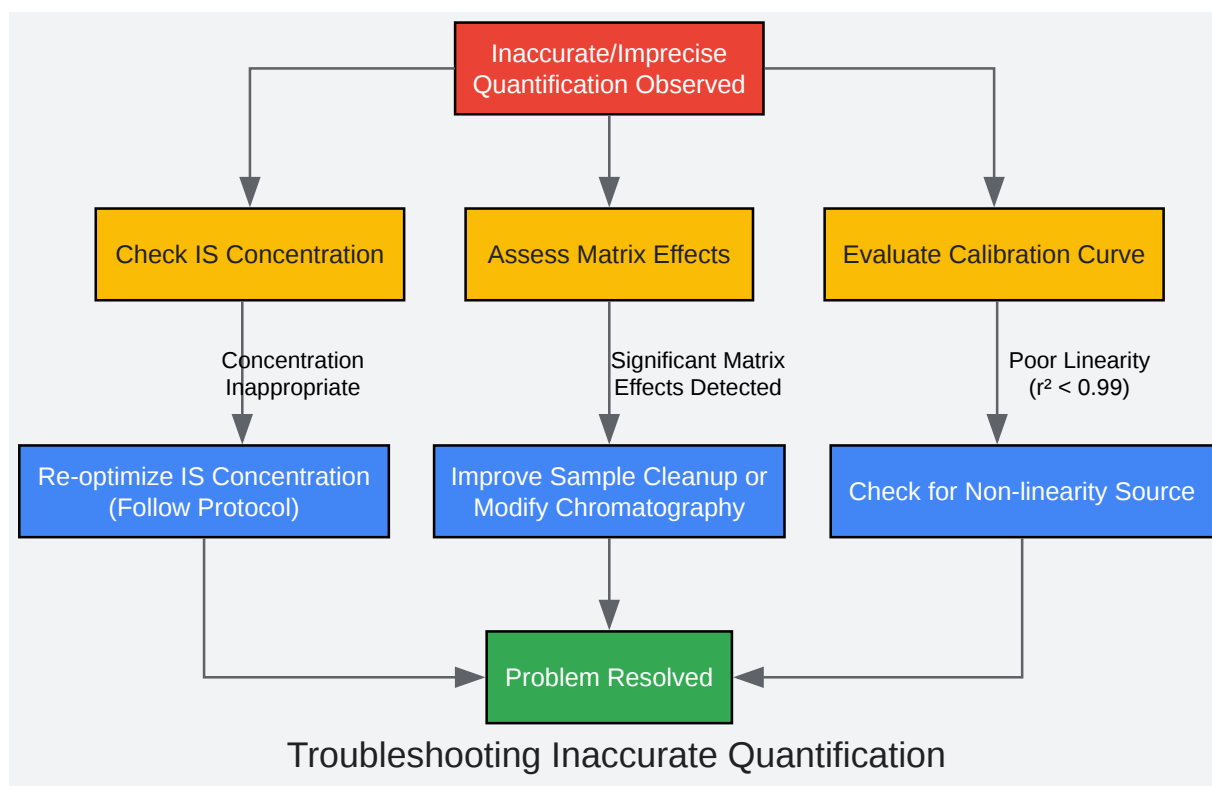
Inaccurate/Imprecise Quantification Observed

Check IS Concentration

Assess Matrix Effects

Evaluate Calibration Curve

Concentration Inappropriate

Significant Matrix Effects Detected

Poor Linearity ($r^2 < 0.99$)

Re-optimize IS Concentration (Follow Protocol)

Improve Sample Cleanup or Modify Chromatography

Check for Non-linearity Source

Problem Resolved

Troubleshooting Inaccurate Quantification